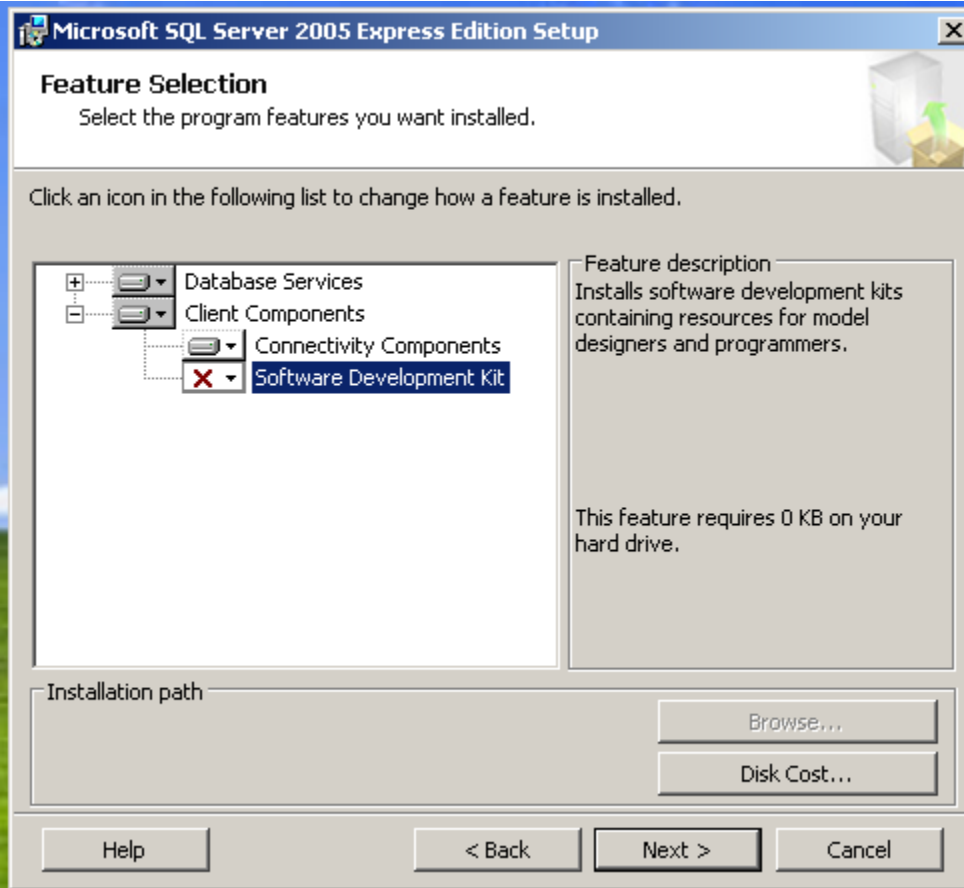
Microsoft SQL Server 2005 Express Edition Setup

Feature Selection

Select the program features you want installed.

Click an icon in the following list to change how a feature is installed.

Database Services
Client Components
Connectivity Components
Software Development Kit

Feature description

Installs software development kits containing resources for model designers and programmers.

This feature requires 0 KB on your hard drive.

Installation path

Browse...

Disk Cost...

Help

< Back

Next >

Cancel